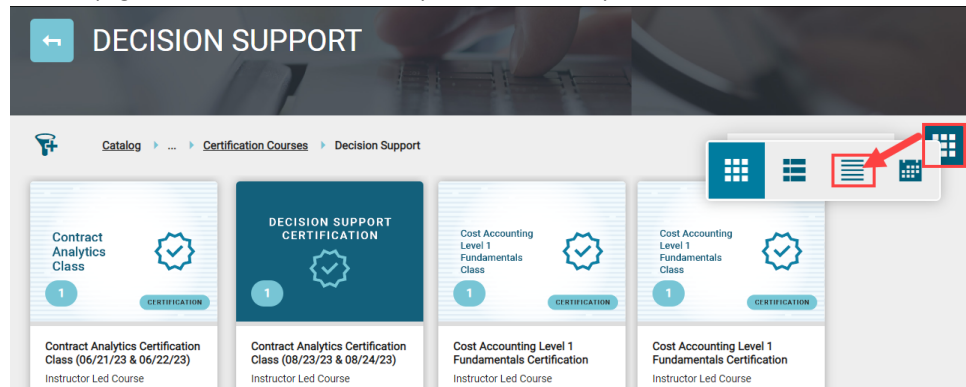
DECISION SUPPORT

Catalog ... Certification Courses Decision Support

Contract Analytics Class

1

CERTIFICATION

Contract Analytics Certification Class (06/21/23 & 06/22/23)

Instructor Led Course

DECISION SUPPORT CERTIFICATION

1

Contract Analytics Certification Class (08/23/23 & 08/24/23)

Instructor Led Course

Cost Accounting Level 1 Fundamentals Class

1

CERTIFICATION

Cost Accounting Level 1 Fundamentals Certification

Instructor Led Course

Cost Accounting Level 1 Fundamentals Class

1

CERTIFICATION

Cost Accounting Level 1 Fundamentals Certification

Instructor Led Course